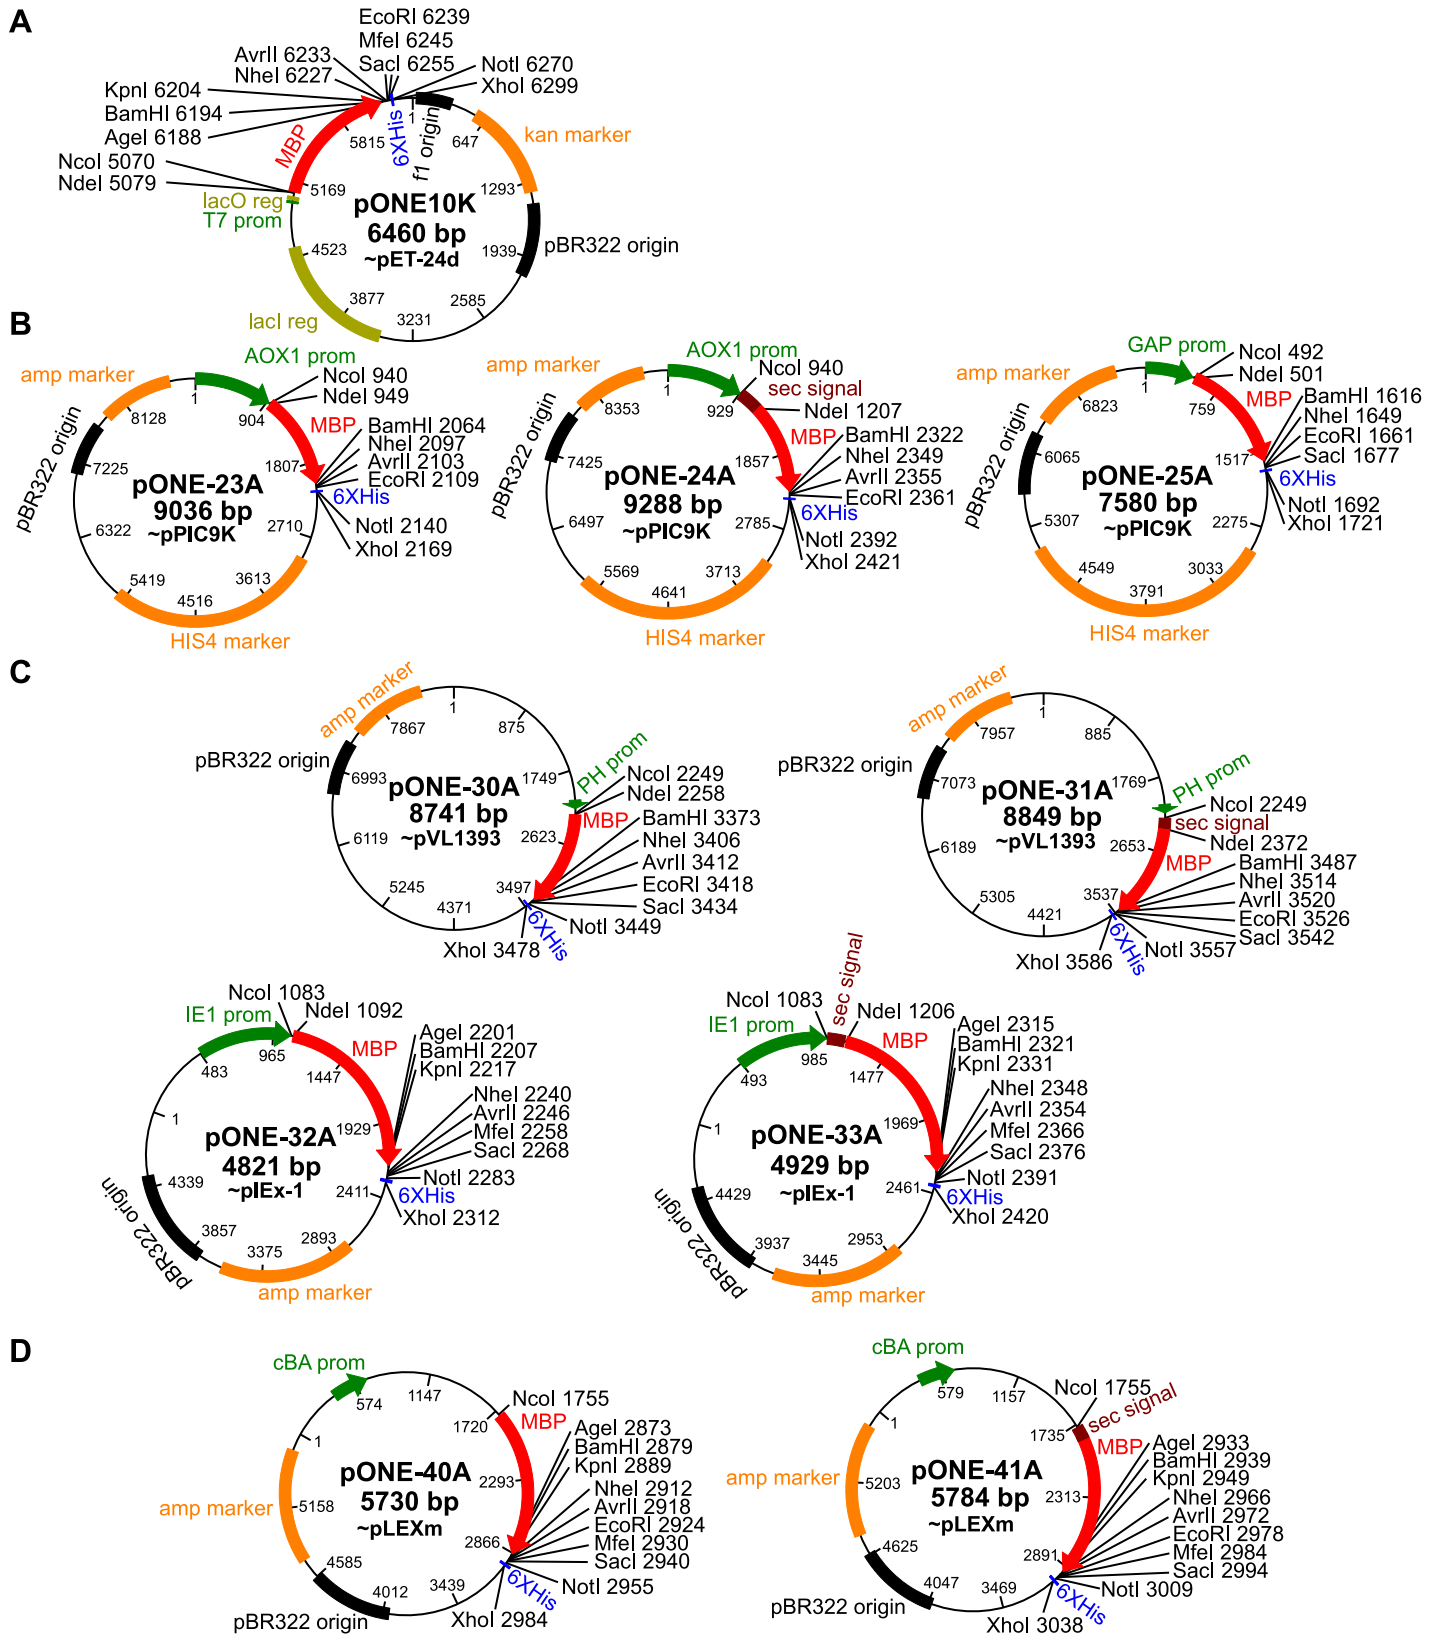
A

EcoRI 6239
MfeI 6245
AvrII 6233
SacI 6255
NotI 6270
NheI 6227
XhoI 6299
KpnI 6204
BamHI 6194
AgeI 6188
NcoI 5070
NdeI 5079
MBP
6XHis
f1 origin
kan marker
lacO reg
T7 prom
1
647
5815
5169
1293
pONE10K
6460 bp
~pET-24d
4523
1939
pBR322 origin
3877
2585
3231
lacI reg

B

amp marker
AOX1 prom
NcoI 940
NdeI 949
8128
1
904
MBP
BamHI 2064
NheI 2097
AvrII 2103
EcoRI 2109
pBR322 origin
7225
1807
pONE-23A
9036 bp
~pPIC9K
6XHis
6322
2710
NotI 2140
XhoI 2169
5419
3613
4516
HIS4 marker

amp marker
AOX1 prom
NcoI 940
sec signal
8353
1
929
NdeI 1207
MBP
BamHI 2322
NheI 2349
AvrII 2355
EcoRI 2361
pBR322 origin
7425
1857
pONE-24A
9288 bp
~pPIC9K
6XHis
6497
2785
NotI 2392
XhoI 2421
5569
3713
4641
HIS4 marker

amp marker
GAP prom
NcoI 492
NdeI 501
6823
1
759
MBP
BamHI 1616
NheI 1649
EcoRI 1661
SacI 1677
pBR322 origin
6065
1517
6XHis
pONE-25A
7580 bp
~pPIC9K
5307
2275
NotI 1692
XhoI 1721
4549
3033
3791
HIS4 marker

C

amp marker
1
7867
875
pBR322 origin
6993
pONE-30A
8741 bp
~pVL1393
1749
PH prom
NcoI 2249
NdeI 2258
6119
2623
MBP
BamHI 3373
NheI 3406
AvrII 3412
EcoRI 3418
SacI 3434
5245
4371
3497
6XHis
NotI 3449
XhoI 3478

amp marker
1
7957
885
pBR322 origin
7073
pONE-31A
8849 bp
~pVL1393
1769
PH prom
NcoI 2249
sec signal
NdeI 2372
6189
2653
MBP
BamHI 3487
NheI 3514
AvrII 3520
EcoRI 3526
SacI 3542
5305
4421
3537
6XHis
NotI 3557
XhoI 3586

NcoI 1083
NdeI 1092
IE1 prom
965
483
MBP
1447
AgeI 2201
BamHI 2207
KpnI 2217
1
NheI 2240
AvrII 2246
MfeI 2258
SacI 2268
pONE-32A
4821 bp
~pIEx-1
1929
NotI 2283
6XHis
4339
2411
XhoI 2312
pBR322 origin
3857
3375
2893
amp marker

NcoI 1083
sec signal
NdeI 1206
IE1 prom
985
493
MBP
1477
AgeI 2315
BamHI 2321
KpnI 2331
1
NheI 2348
AvrII 2354
MfeI 2366
SacI 2376
pONE-33A
4929 bp
~pIEx-1
1969
NotI 2391
6XHis
4429
2461
XhoI 2420
pBR322 origin
3937
3445
2953
amp marker

D

cBA prom
574
1147
NcoI 1755
1720
MBP
AgeI 2873
BamHI 2879
KpnI 2889
1
pONE-40A
5730 bp
~pLEXm
2293
NheI 2912
AvrII 2918
EcoRI 2924
MfeI 2930
SacI 2940
amp marker
5158
2866
4585
6XHis
NotI 2955
4012
3439
pBR322 origin
XhoI 2984

cBA prom
579
1157
NcoI 1755
sec signal
1
1735
MBP
AgeI 2933
BamHI 2939
KpnI 2949
amp marker
pONE-41A
5784 bp
~pLEXm
5203
2313
NheI 2966
AvrII 2972
EcoRI 2978
MfeI 2984
SacI 2994
4625
2891
6XHis
NotI 3009
4047
3469
pBR322 origin
XhoI 3038